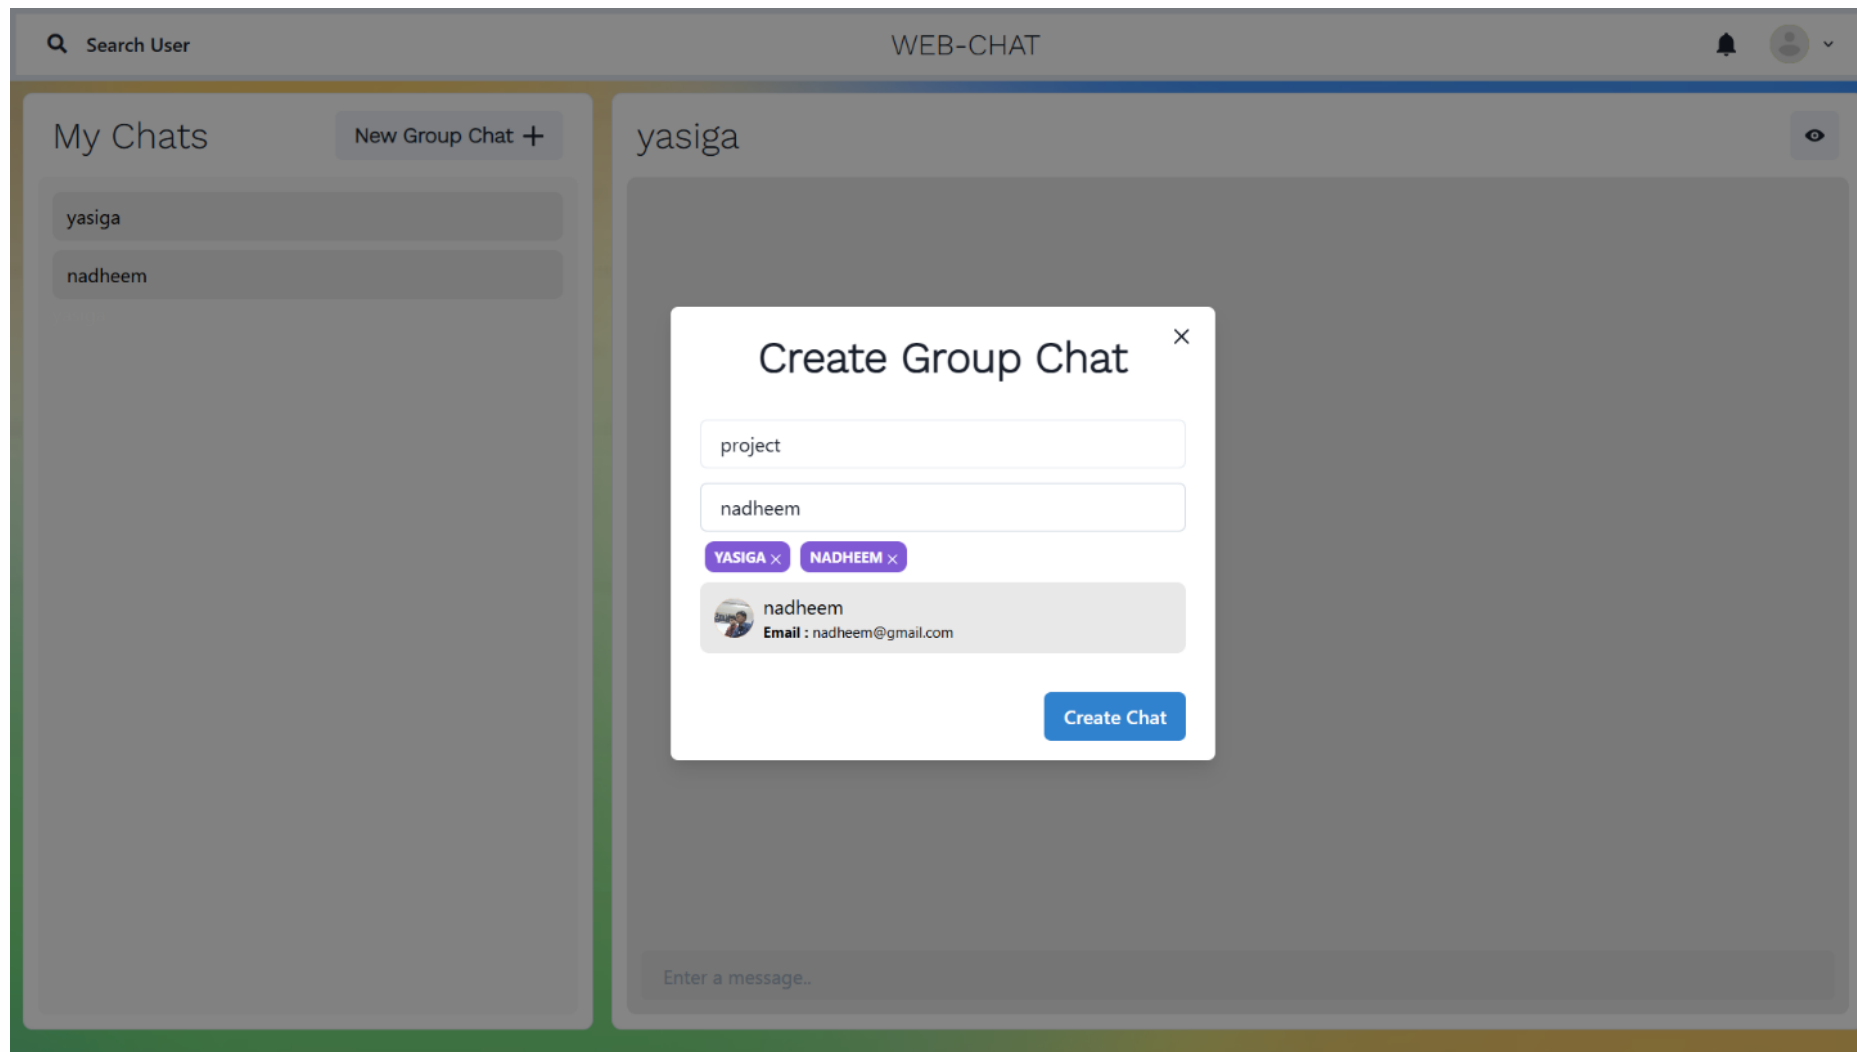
Search User

WEB-CHAT

My Chats

New Group Chat +

yasiga

nadheem

yasiga

Create Group Chat

×

project

nadheem

YASIGA × NADHEEM ×

nadheem
Email : nadheem@gmail.com

Create Chat

Enter a message..